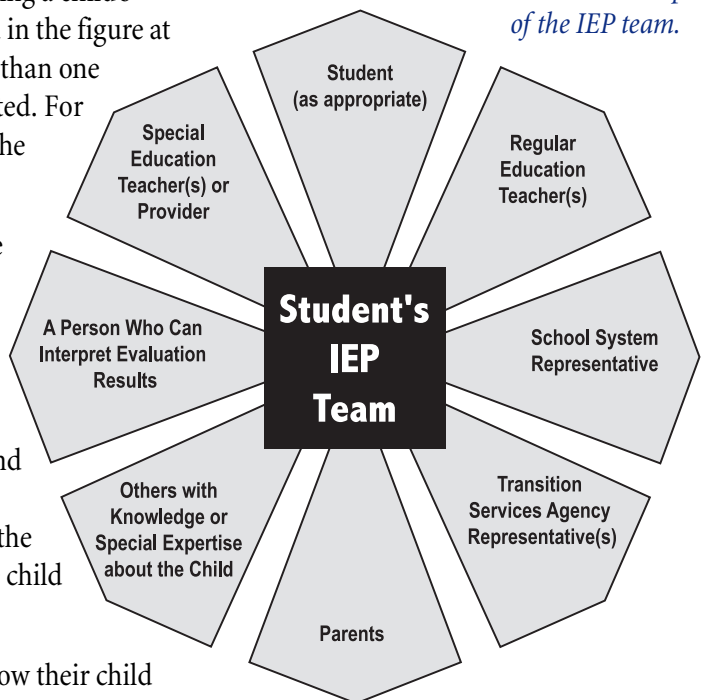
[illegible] in the figure at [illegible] than one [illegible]ted. For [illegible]he

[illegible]e

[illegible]nd

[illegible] the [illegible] child

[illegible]ow their child

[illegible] of the IEP team.

Student (as appropriate)

Regular Education Teacher(s)

School System Representative

Transition Services Agency Representative(s)

Parents

Others with Knowledge or Special Expertise about the Child

A Person Who Can Interpret Evaluation Results

Special Education Teacher(s) or Provider

Student's IEP Team